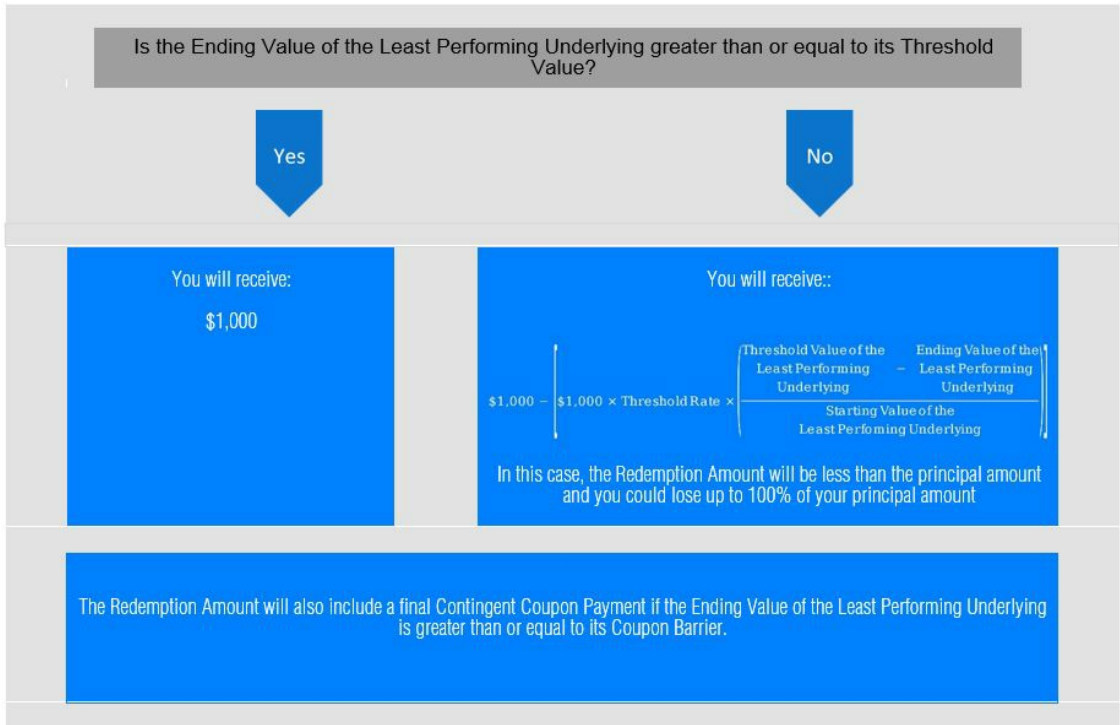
Is the Ending Value of the Least Performing Underlying greater than or equal to its Threshold Value?

Yes

No

You will receive:

$1,000

You will receive::

$\$1,000 - \left[\$1,000 \times \text{Threshold Rate} \times \left(\frac{\text{Threshold Value of the Least Performing Underlying} - \text{Ending Value of the Least Performing Underlying}}{\text{Starting Value of the Least Perfoming Underlying}}\right)\right]$

In this case, the Redemption Amount will be less than the principal amount and you could lose up to 100% of your principal amount

The Redemption Amount will also include a final Contingent Coupon Payment if the Ending Value of the Least Performing Underlying is greater than or equal to its Coupon Barrier.